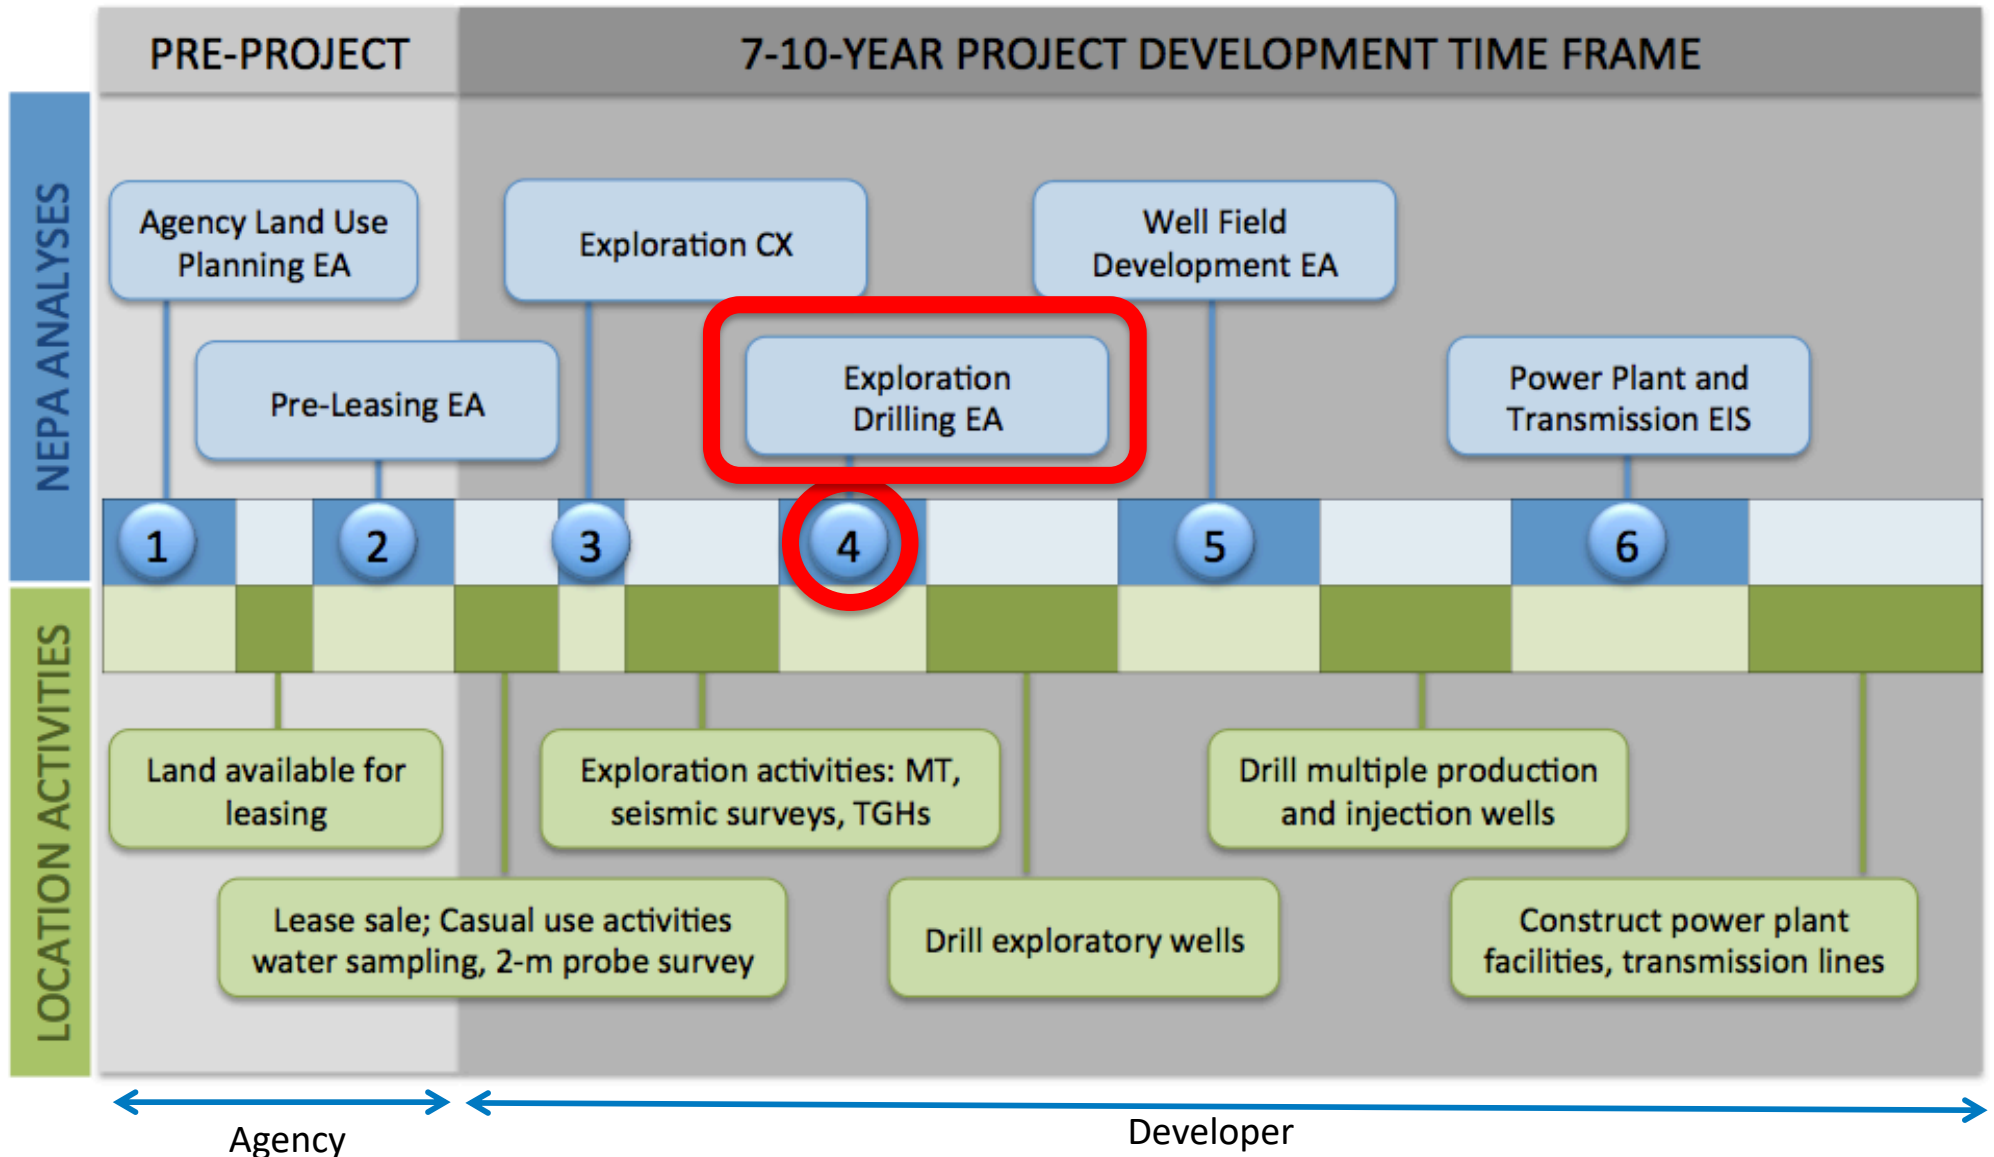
PRE-PROJECT

7-10-YEAR PROJECT DEVELOPMENT TIME FRAME

NEPA ANALYSES

Agency Land Use Planning EA

Exploration CX

Well Field Development EA

Pre-Leasing EA

Exploration Drilling EA

Power Plant and Transmission EIS

1

2

3

4

5

6

LOCATION ACTIVITIES

Land available for leasing

Exploration activities: MT, seismic surveys, TGHs

Drill multiple production and injection wells

Lease sale; Casual use activities water sampling, 2-m probe survey

Drill exploratory wells

Construct power plant facilities, transmission lines

Agency

Developer